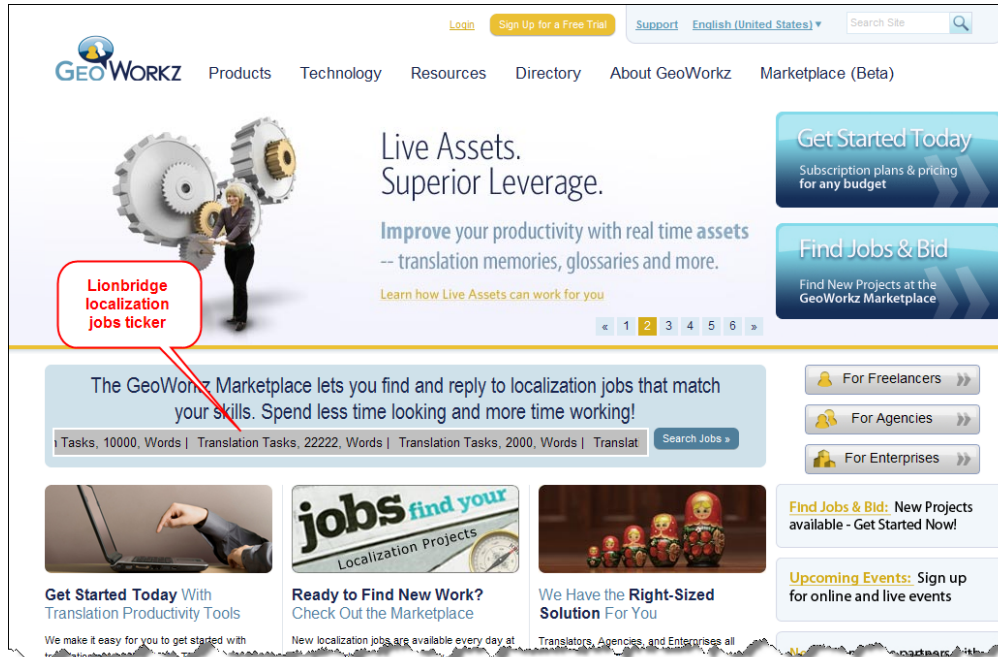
Login Sign Up for a Free Trial Support English (United States) ▾ Search Site

GeoWorkz Products Technology Resources Directory About GeoWorkz Marketplace (Beta)

Live Assets.
Superior Leverage.

Improve your productivity with real time assets -- translation memories, glossaries and more.

Learn how Live Assets can work for you

« 1 2 3 4 5 6 »

Get Started Today
Subscription plans & pricing for any budget

Find Jobs & Bid
Find New Projects at the GeoWorkz Marketplace

Lionbridge localization jobs ticker

The GeoWorkz Marketplace lets you find and reply to localization jobs that match your skills. Spend less time looking and more time working!

n Tasks, 10000, Words | Translation Tasks, 22222, Words | Translation Tasks, 2000, Words | Translat

Search Jobs »

For Freelancers
For Agencies
For Enterprises

jobs find your
Localization Projects

Get Started Today With Translation Productivity Tools

We make it easy for you to get started with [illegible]

Ready to Find New Work? Check Out the Marketplace

New localization jobs are available every day at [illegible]

We Have the Right-Sized Solution For You

Translators, Agencies, and Enterprises all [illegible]

Find Jobs & Bid: New Projects available - Get Started Now!

Upcoming Events: Sign up for online and live events

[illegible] partners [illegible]